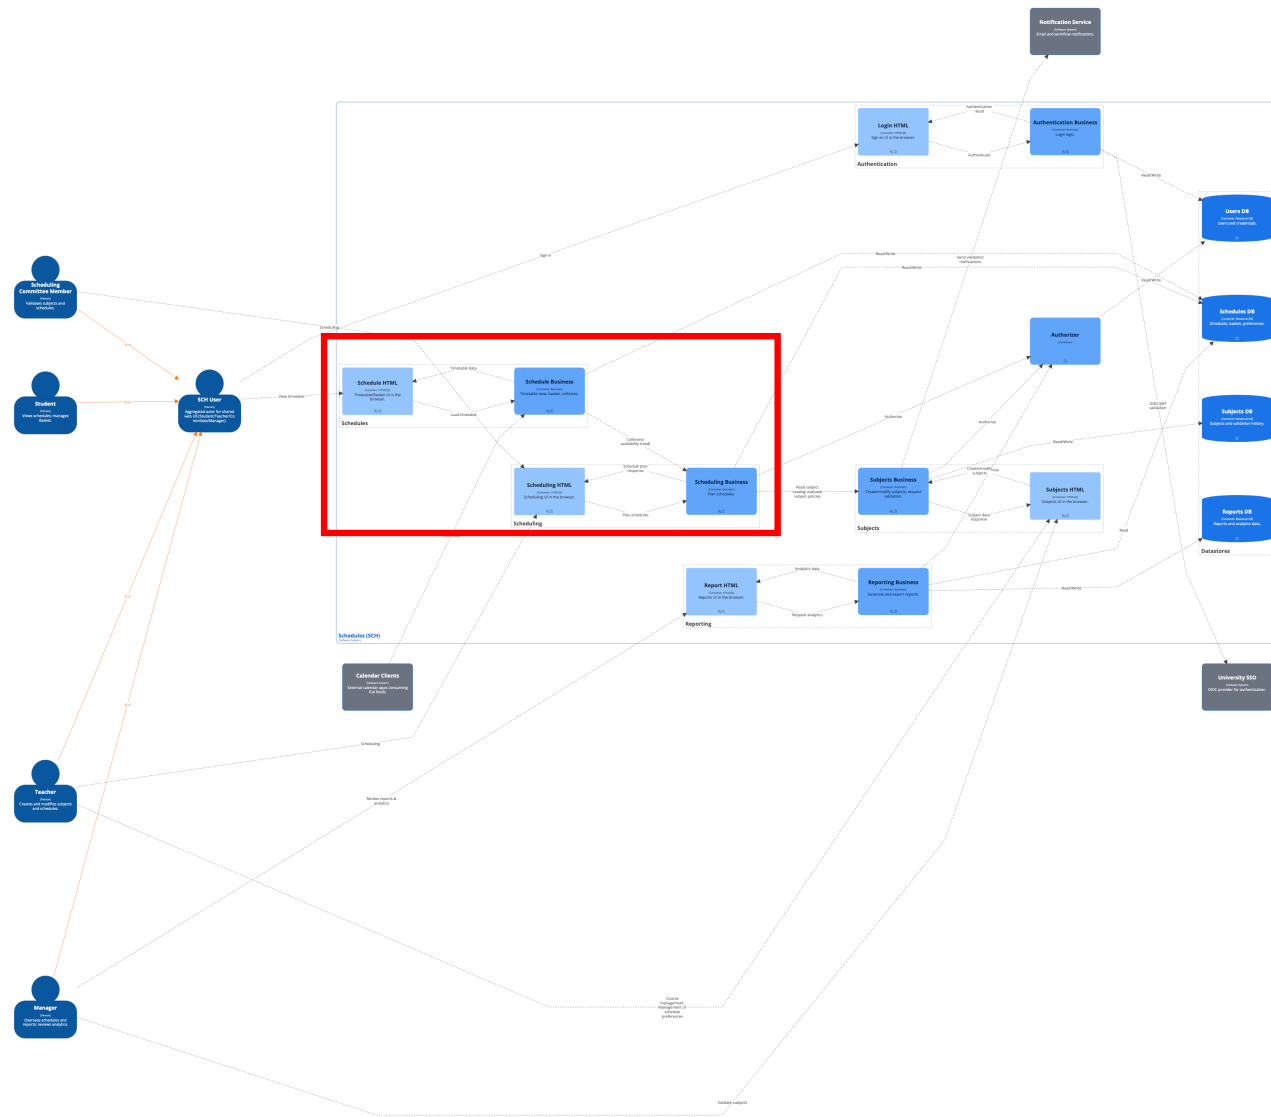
Notification Service
[Software System]
Email and workflow notifications.

Login HTML
[Container: HTML/JS]
Sign-in UI in the browser.

Authentication Business
[Container: Business]
Login logic.

Authentication result

Authenticate

Authentication

Read/Write

Users DB
[Container: Relational DB]
Users and credentials.

Sign in

Read/Write

Send validation notifications

Read/Write

Read/Write

Schedules DB
[Container: Relational DB]
Schedules, basket, preferences.

Scheduling Committee Member
[Person]
Validates subjects and schedules.

Scheduling

Authorizer
[Container]

Student
[Person]
Views schedules; manages Basket.

SCH User
[Person]
Aggregated actor for shared web UI (Student/Teacher/Committee/Manager).

View timetable

Schedule HTML
[Container: HTML/JS]
Timetable/Basket UI in the browser.

Timetable data

Schedule Business
[Container: Business]
Timetable view, basket, collisions.

Load timetable

Schedules

OIDC/JWT validation

Subjects DB
[Container: Relational DB]
Subjects and validation history.

Authorize

Authorize

Read/Write

Collisions availability (read)

Schedule plan response

Scheduling HTML
[Container: HTML/JS]
Scheduling UI in the browser.

Scheduling Business
[Container: Business]
Plan schedules.

Read subject catalog; evaluate subject policies

Subjects Business
[Container: Business]
Create/modify subjects; request validation.

Create/modify subjects

Subjects HTML
[Container: HTML/JS]
Subjects UI in the browser.

Plan schedules

Scheduling

Subject data response

Subjects

Reports DB
[Container: Relational DB]
Reports and analytics data.

Read

Datastores

Report HTML
[Container: HTML/JS]
Reports UI in the browser.

Analytics data

Reporting Business
[Container: Business]
Generate and export reports.

Read/Write

Request analytics

Reporting

Schedules (SCH)
[Software System]

Calendar Clients
[Software System]
External calendar apps consuming iCal feeds.

University SSO
[Software System]
OIDC provider for authentication.

Scheduling

Teacher
[Person]
Creates and modifies subjects and schedules.

Review reports & analytics

Manager
[Person]
Oversees schedules and reports; reviews analytics.

Course management; Management of schedule preferences

Validate subjects